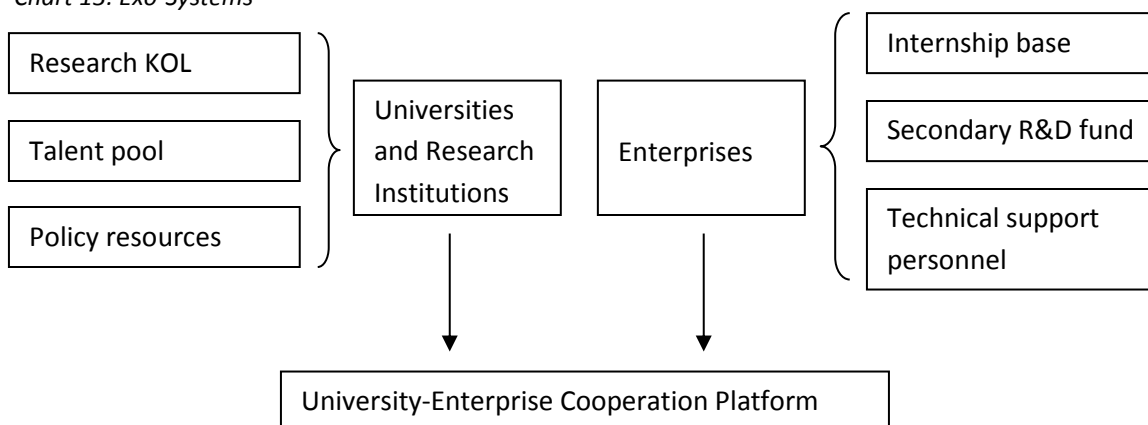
Chart 13: Exo-Systems

Research KOL

Talent pool

Policy resources

Universities and Research Institutions

Enterprises

Internship base

Secondary R&D fund

Technical support personnel

University-Enterprise Cooperation Platform